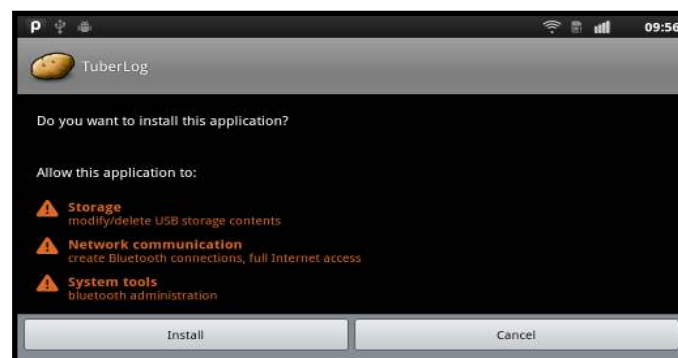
09:56

TuberLog

Do you want to install this application?

Allow this application to:

Storage
modify/delete USB storage contents

Network communication
create Bluetooth connections, full Internet access

System tools
bluetooth administration

Install

Cancel